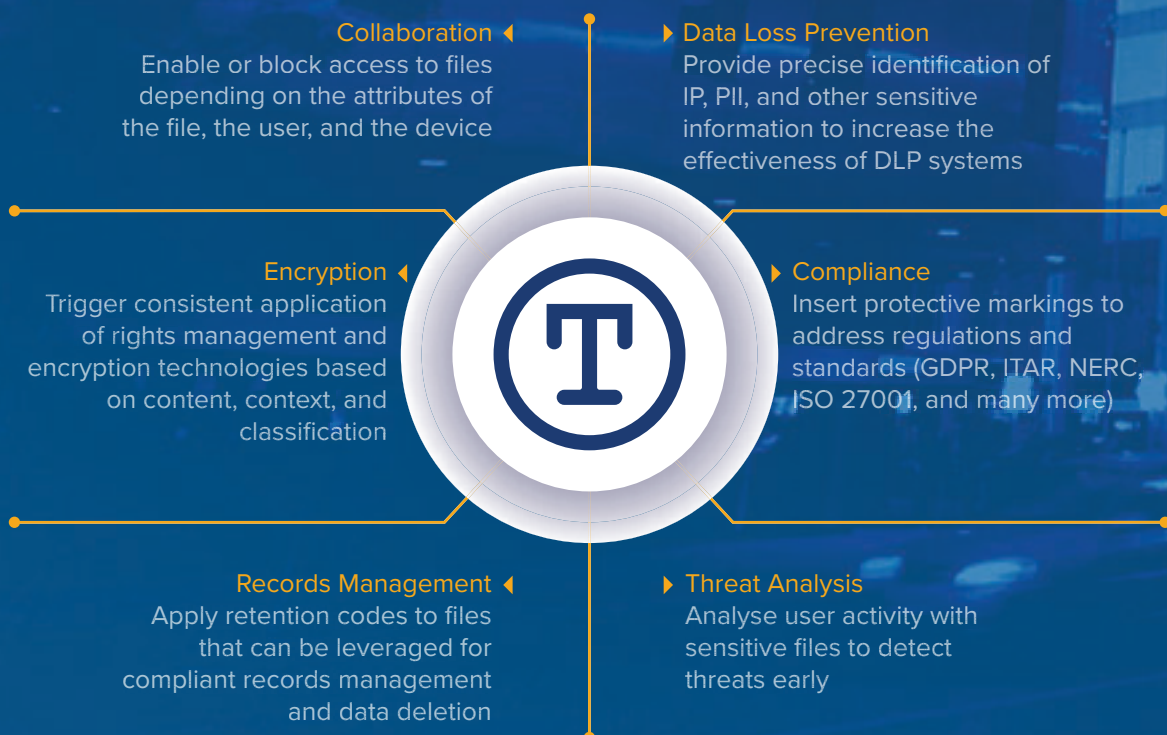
Collaboration
Enable or block access to files depending on the attributes of the file, the user, and the device

Data Loss Prevention
Provide precise identification of IP, PII, and other sensitive information to increase the effectiveness of DLP systems

Encryption
Trigger consistent application of rights management and encryption technologies based on content, context, and classification

Compliance
Insert protective markings to address regulations and standards (GDPR, ITAR, NERC, ISO 27001, and many more)

Records Management
Apply retention codes to files that can be leveraged for compliant records management and data deletion

Threat Analysis
Analyse user activity with sensitive files to detect threats early